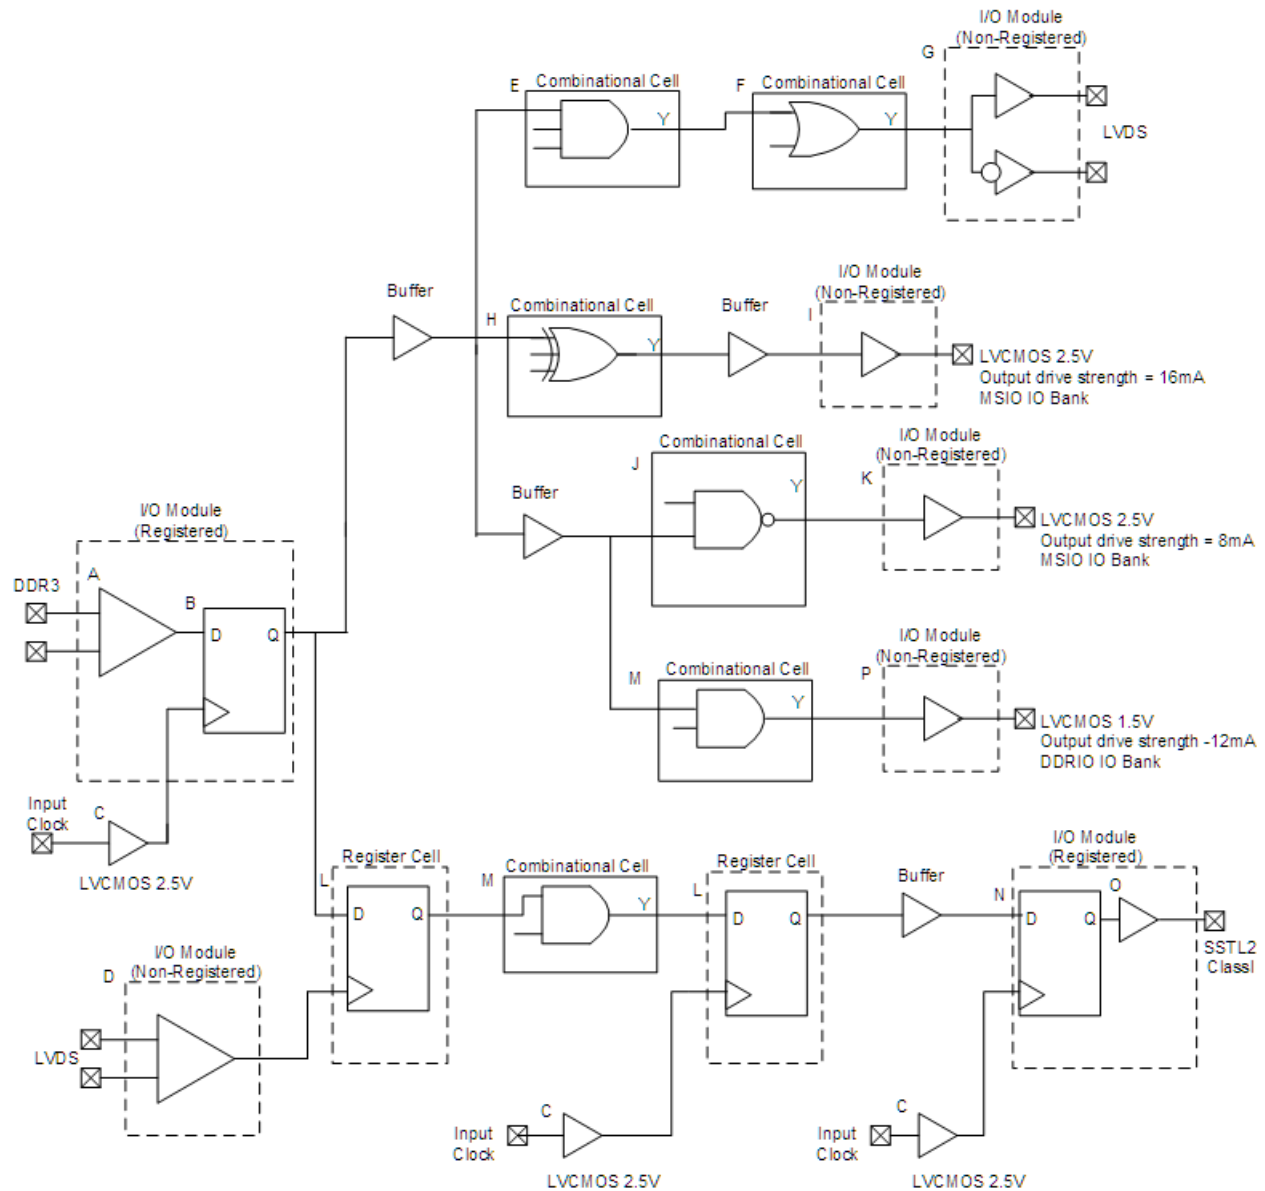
I/O Module
(Non-Registered)
G
E
Combinational Cell
Y
F
Combinational Cell
Y
LVDS

Buffer
H
Combinational Cell
Y
Buffer
I/O Module
(Non-Registered)
I
LVCMOS 2.5V
Output drive strength = 16mA
MSIO IO Bank

Combinational Cell
J
Y
I/O Module
(Non-Registered)
K
Buffer
LVCMOS 2.5V
Output drive strength = 8mA
MSIO IO Bank

I/O Module
(Registered)
DDR3
A
B
D
Q

I/O Module
(Non-Registered)
P
M
Combinational Cell
Y
LVCMOS 1.5V
Output drive strength -12mA
DDRIO IO Bank

Input
Clock
C
LVCMOS 2.5V

Register Cell
L
D
Q
M
Combinational Cell
Y
Register Cell
L
D
Q
Buffer
I/O Module
(Registered)
N
O
D
Q
SSTL2
ClassI

I/O Module
D
(Non-Registered)
LVDS

Input
Clock
C
LVCMOS 2.5V

Input
Clock
C
LVCMOS 2.5V